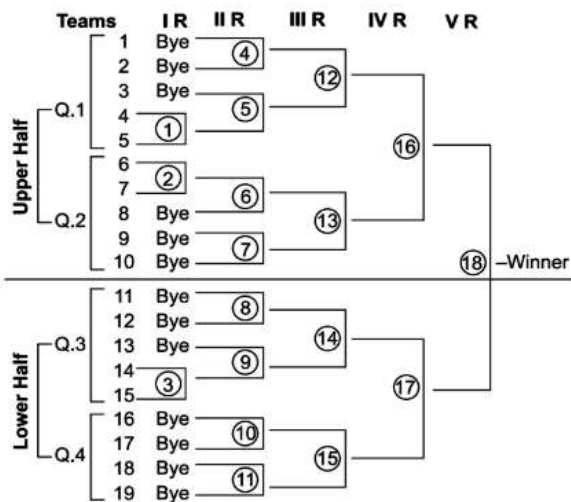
Teams I R II R III R IV R V R

Upper Half
Q.1
1 Bye
2 Bye
3 Bye
4
5
Q.2
6
7
8 Bye
9 Bye
10 Bye

Lower Half
Q.3
11 Bye
12 Bye
13 Bye
14
15
Q.4
16 Bye
17 Bye
18 Bye
19 Bye

1 2 3 4 5 6 7 8 9 10 11 12 13 14 15 16 17 18 –Winner